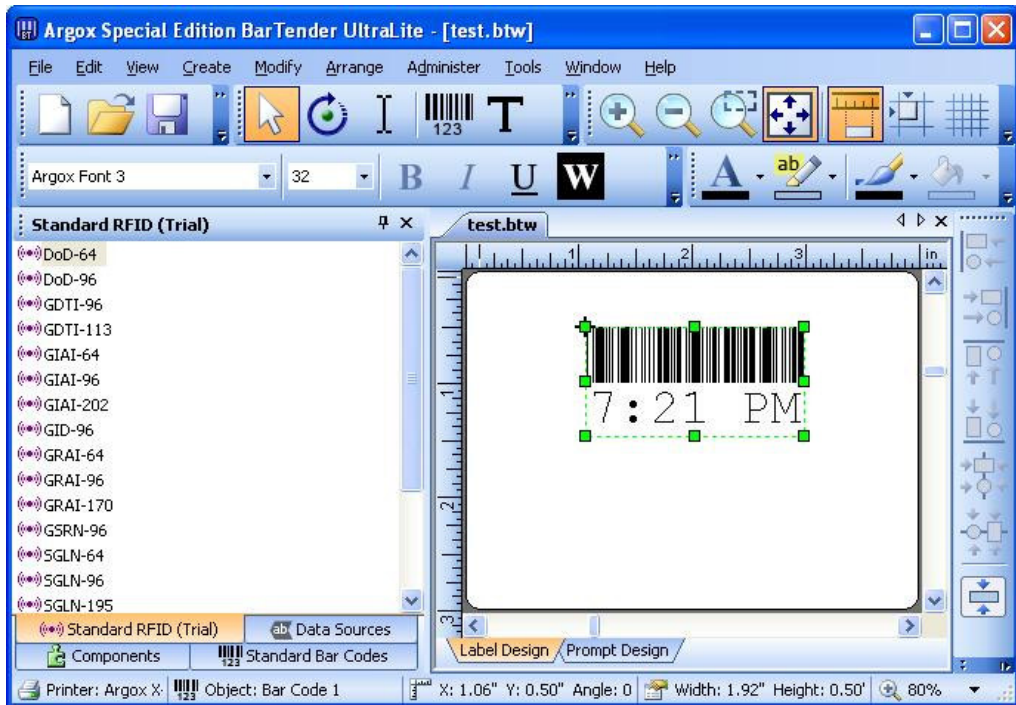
Argox Special Edition BarTender UltraLite - [test.btw]

File Edit View Create Modify Arrange Administer Tools Window Help

123 T

Argox Font 3 32 B I U W

A ab

Standard RFID (Trial)

DoD-64
DoD-96
GDTI-96
GDTI-113
GIAI-64
GIAI-96
GIAI-202
GID-96
GRAI-64
GRAI-96
GRAI-170
GSRN-96
SGLN-64
SGLN-96
SGLN-195

Standard RFID (Trial)
Data Sources
Components
Standard Bar Codes

test.btw

1 2 3 in

2

3

7:21 PM

Label Design Prompt Design

Printer: Argox X Object: Bar Code 1 X: 1.06" Y: 0.50" Angle: 0 Width: 1.92" Height: 0.50' 80%